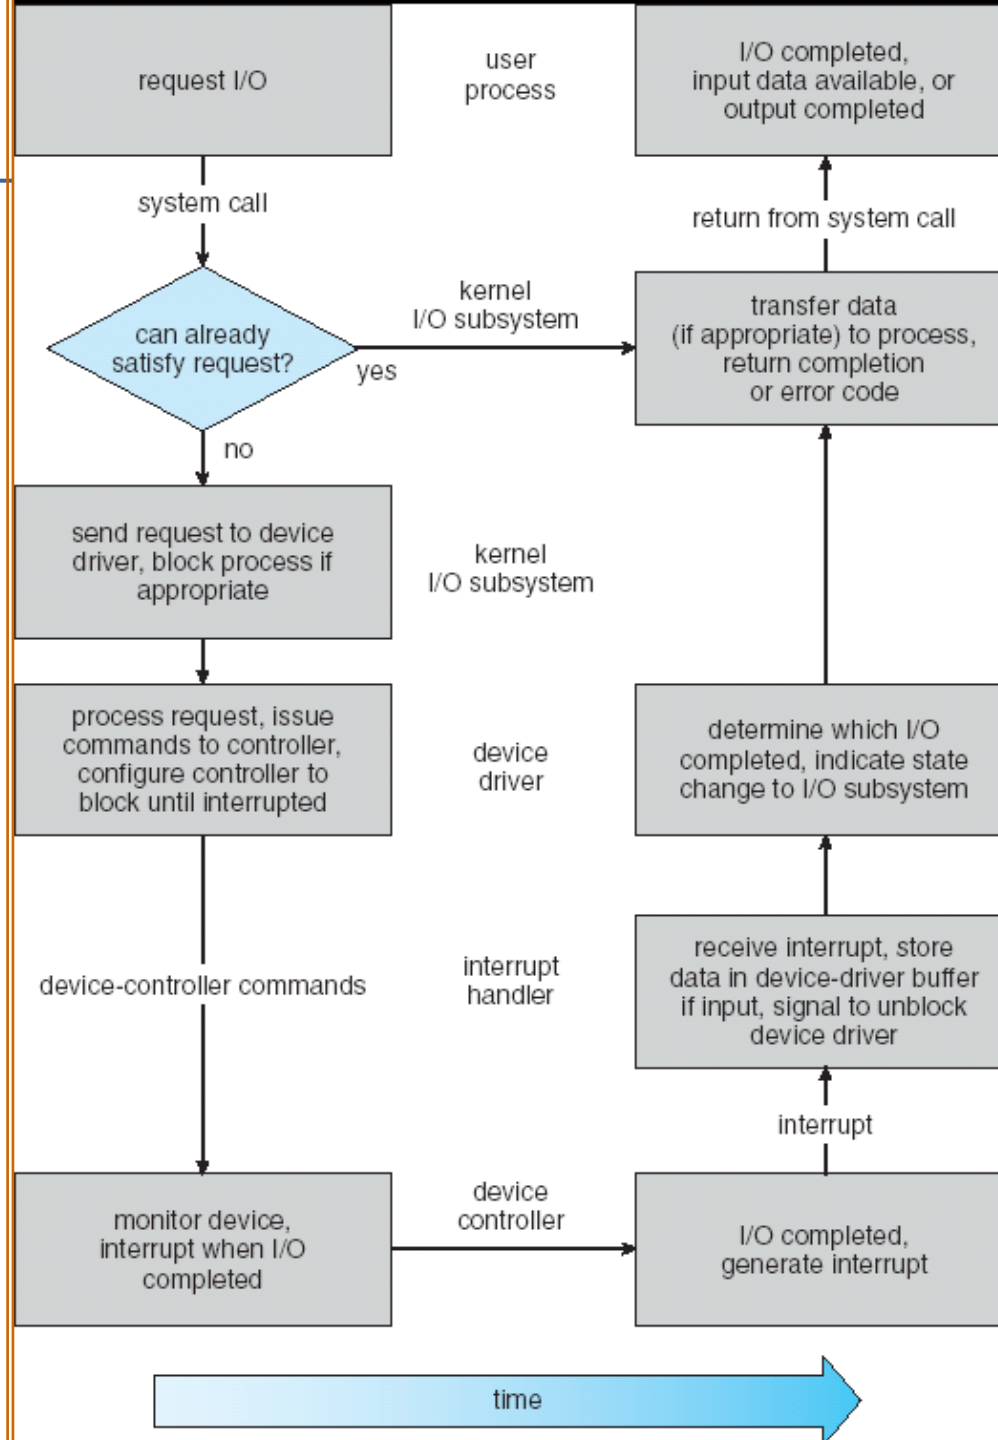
request I/O

user process

I/O completed, input data available, or output completed

system call

return from system call

kernel I/O subsystem

can already satisfy request?

yes

transfer data (if appropriate) to process, return completion or error code

no

send request to device driver, block process if appropriate

kernel I/O subsystem

process request, issue commands to controller, configure controller to block until interrupted

device driver

determine which I/O completed, indicate state change to I/O subsystem

device-controller commands

interrupt handler

receive interrupt, store data in device-driver buffer if input, signal to unblock device driver

interrupt

monitor device, interrupt when I/O completed

device controller

I/O completed, generate interrupt

time